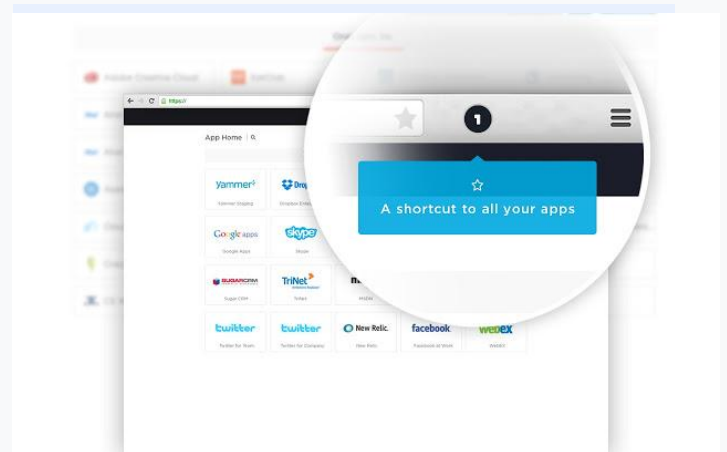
https://

App Home

yammer

Yammer Sapphire

Drop

Dropbox Enterp

Google apps

Google Apps

skype

Skype

SUGARCRM

Sugar CRM

TriNet

TriNet

twitter

Twitter for Team

twitter

Twitter for Company

New Relic.

New Relic

facebook

Facebook at Work

webex

WebEx

1

A shortcut to all your apps